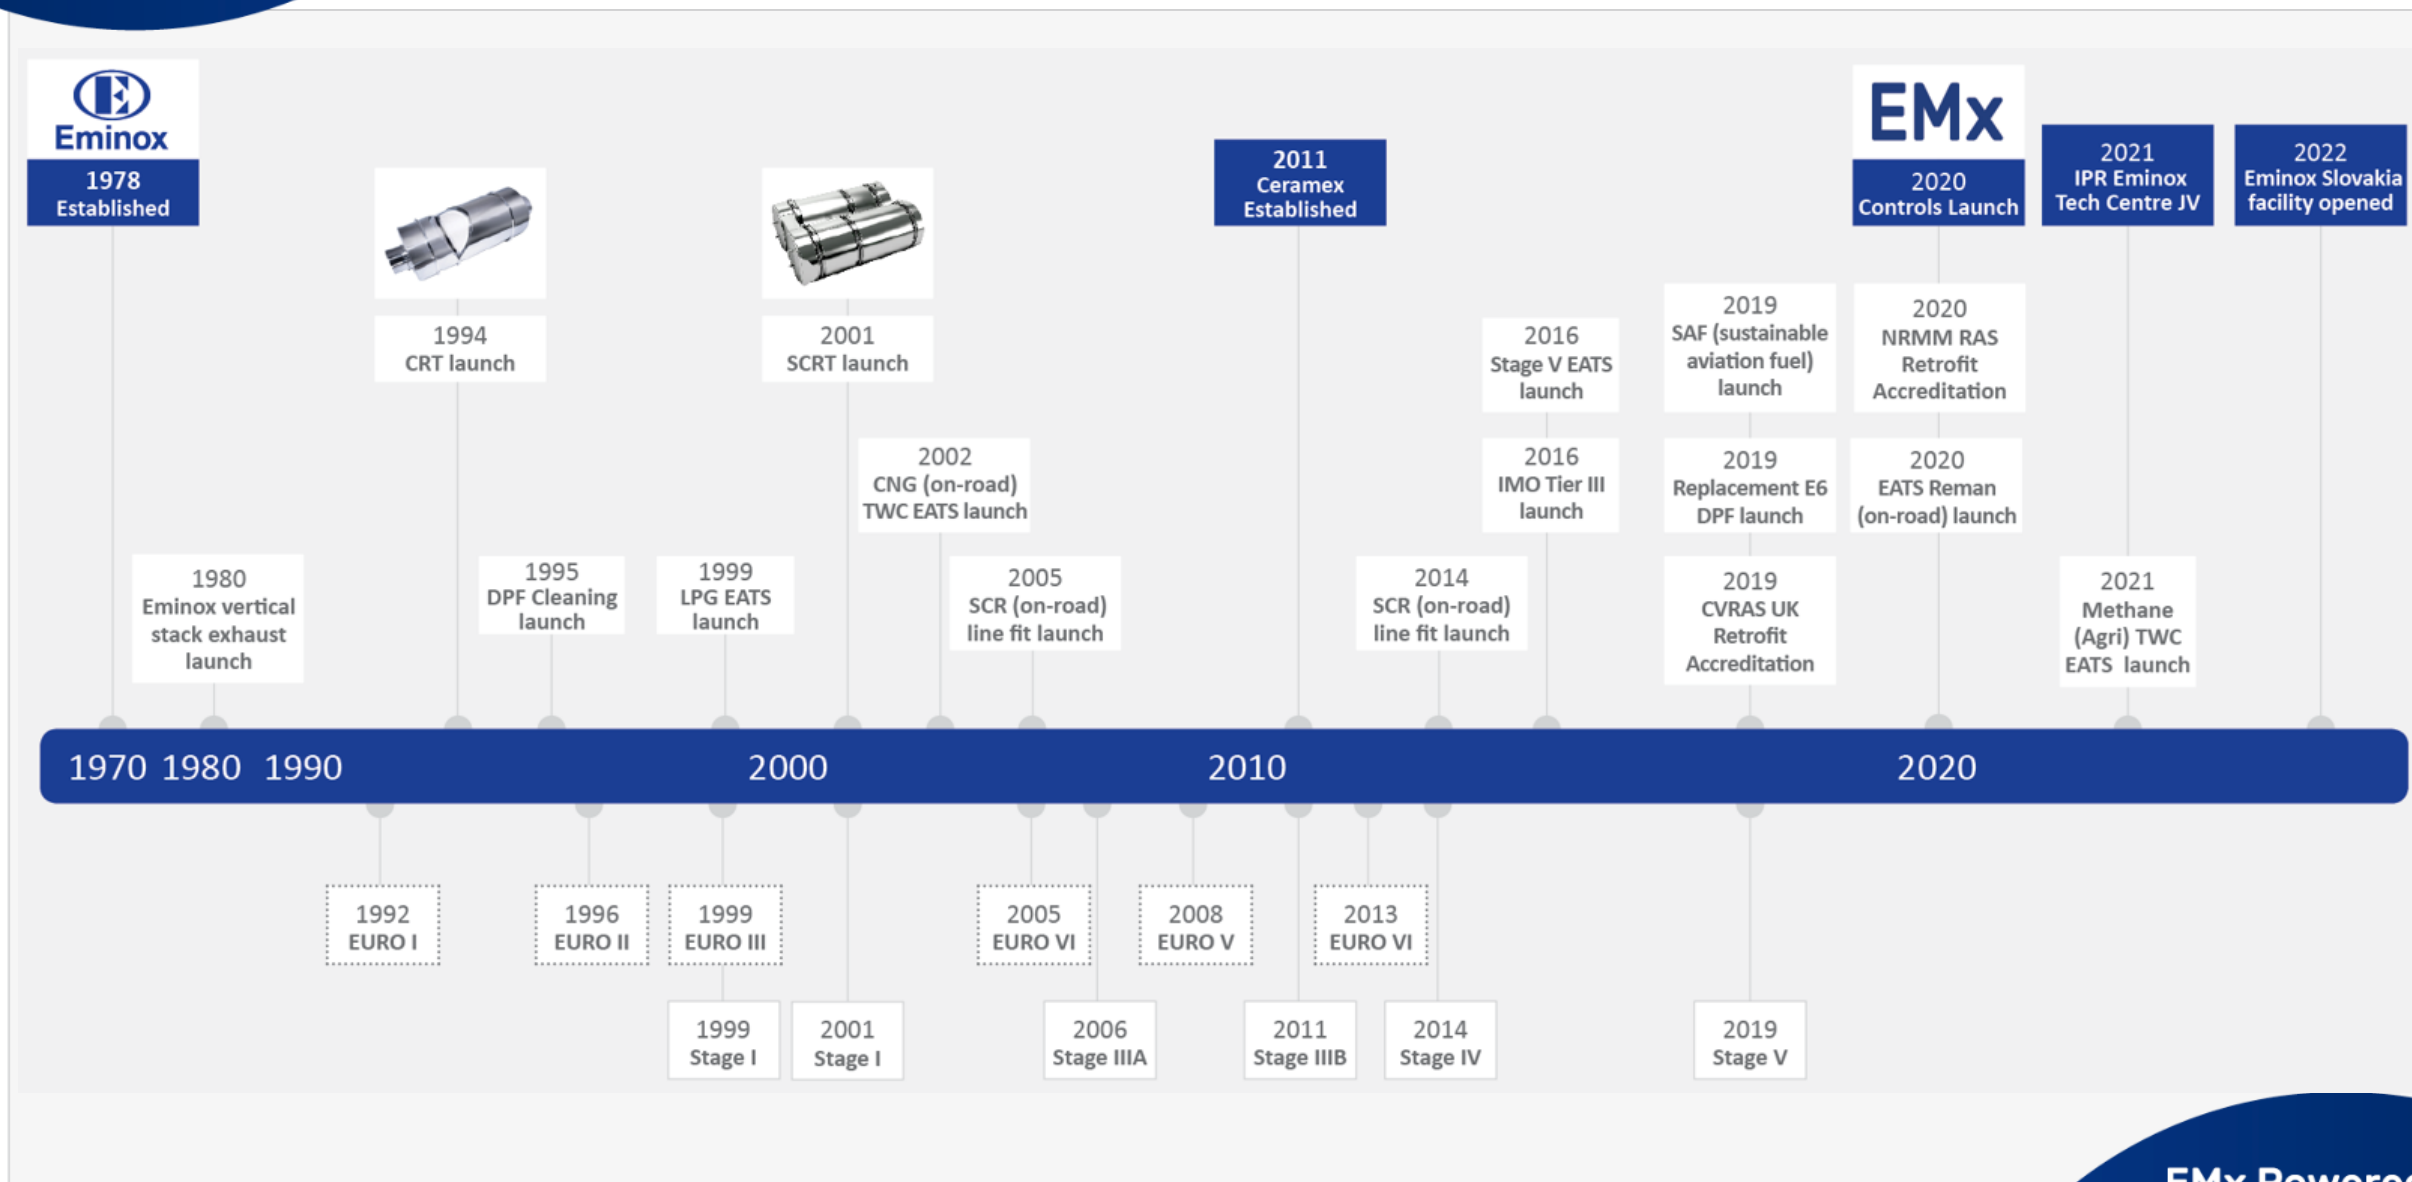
Eminox
1978
Established

1994
CRT launch

2001
SCRT launch

2011
Ceramex
Established

EMx
2020
Controls Launch

2021
IPR Eminox
Tech Centre JV

2022
Eminox Slovakia
facility opened

2016
Stage V EATS
launch

2019
SAF (sustainable aviation fuel) launch

2020
NRMM RAS
Retrofit
Accreditation

2002
CNG (on-road)
TWC EATS launch

2016
IMO Tier III
launch

2019
Replacement E6
DPF launch

2020
EATS Reman
(on-road) launch

1980
Eminox vertical stack exhaust launch

1995
DPF Cleaning
launch

1999
LPG EATS
launch

2005
SCR (on-road)
line fit launch

2014
SCR (on-road)
line fit launch

2019
CVRAS UK
Retrofit
Accreditation

2021
Methane
(Agri) TWC
EATS launch

1970 1980 1990 2000 2010 2020

1992
EURO I

1996
EURO II

1999
EURO III

2005
EURO VI

2008
EURO V

2013
EURO VI

1999
Stage I

2001
Stage I

2006
Stage IIIA

2011
Stage IIIB

2014
Stage IV

2019
Stage V

EMx Powere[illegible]